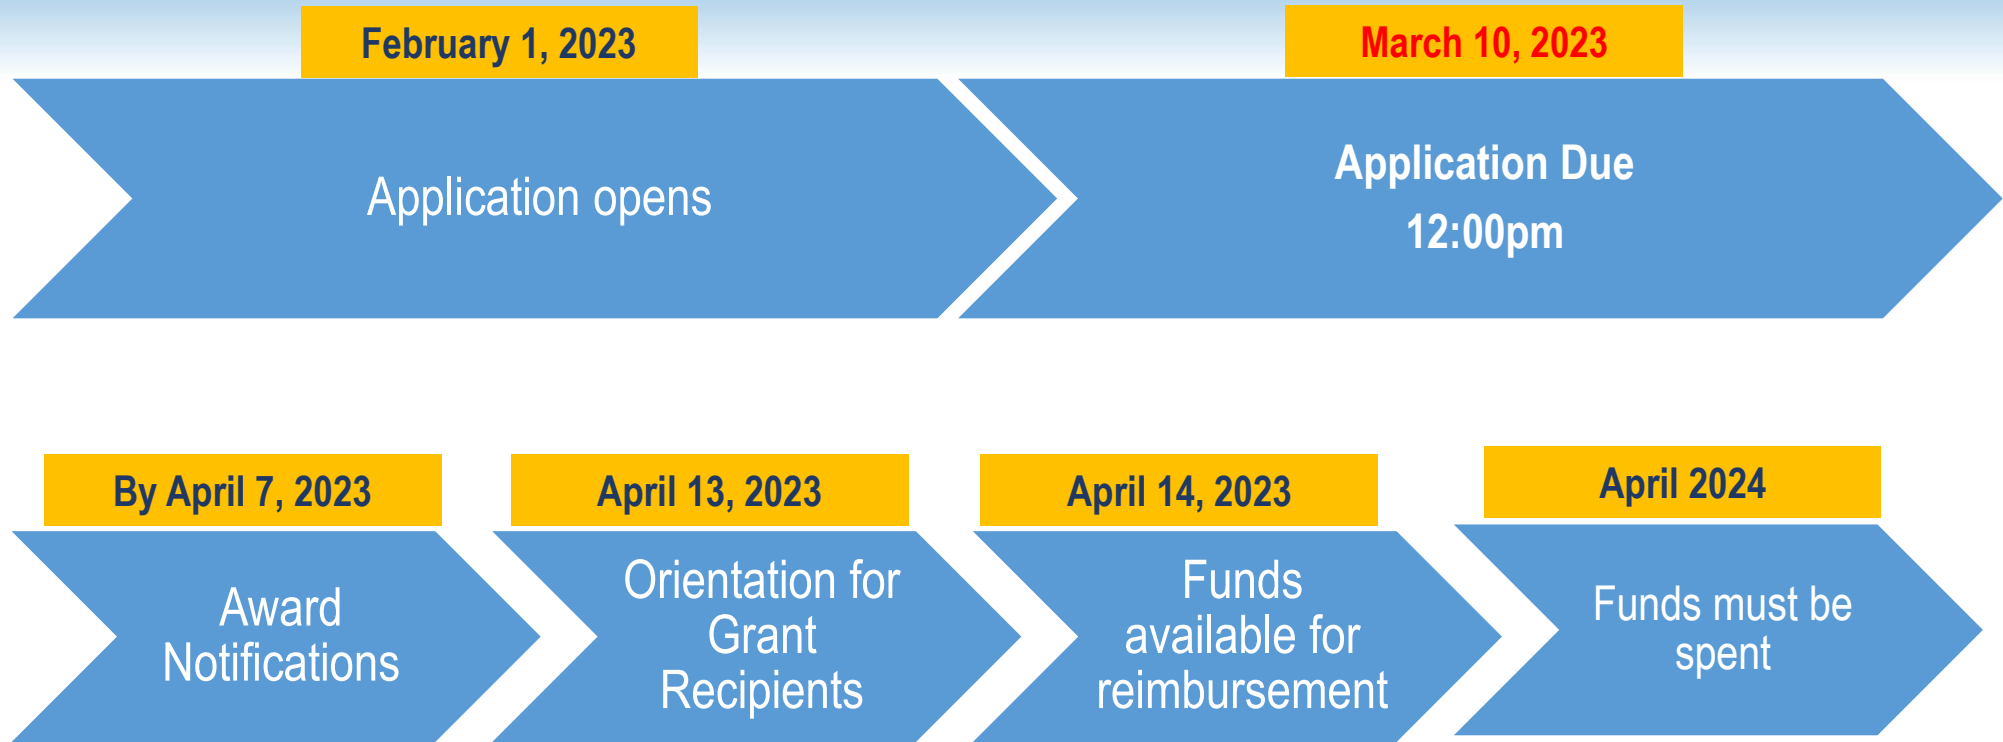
February 1, 2023

Application opens

March 10, 2023

Application Due
12:00pm

By April 7, 2023

Award Notifications

April 13, 2023

Orientation for Grant Recipients

April 14, 2023

Funds available for reimbursement

April 2024

Funds must be spent